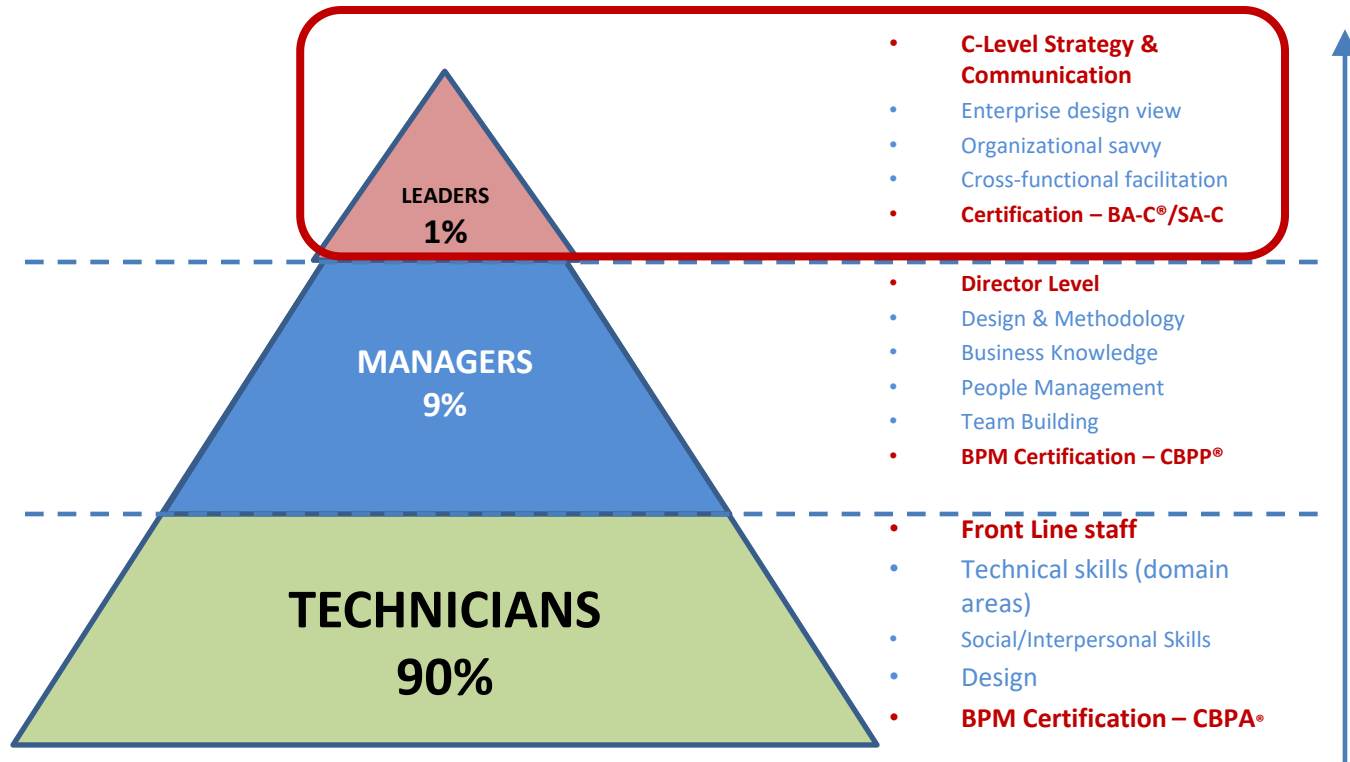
LEADERS
1%

MANAGERS
9%

TECHNICIANS
90%

- C-Level Strategy & Communication
- Enterprise design view
- Organizational savvy
- Cross-functional facilitation
- Certification – BA-C®/SA-C

- Director Level
- Design & Methodology
- Business Knowledge
- People Management
- Team Building
- BPM Certification – CBPP®

- Front Line staff
- Technical skills (domain areas)
- Social/Interpersonal Skills
- Design
- BPM Certification – CBPA®